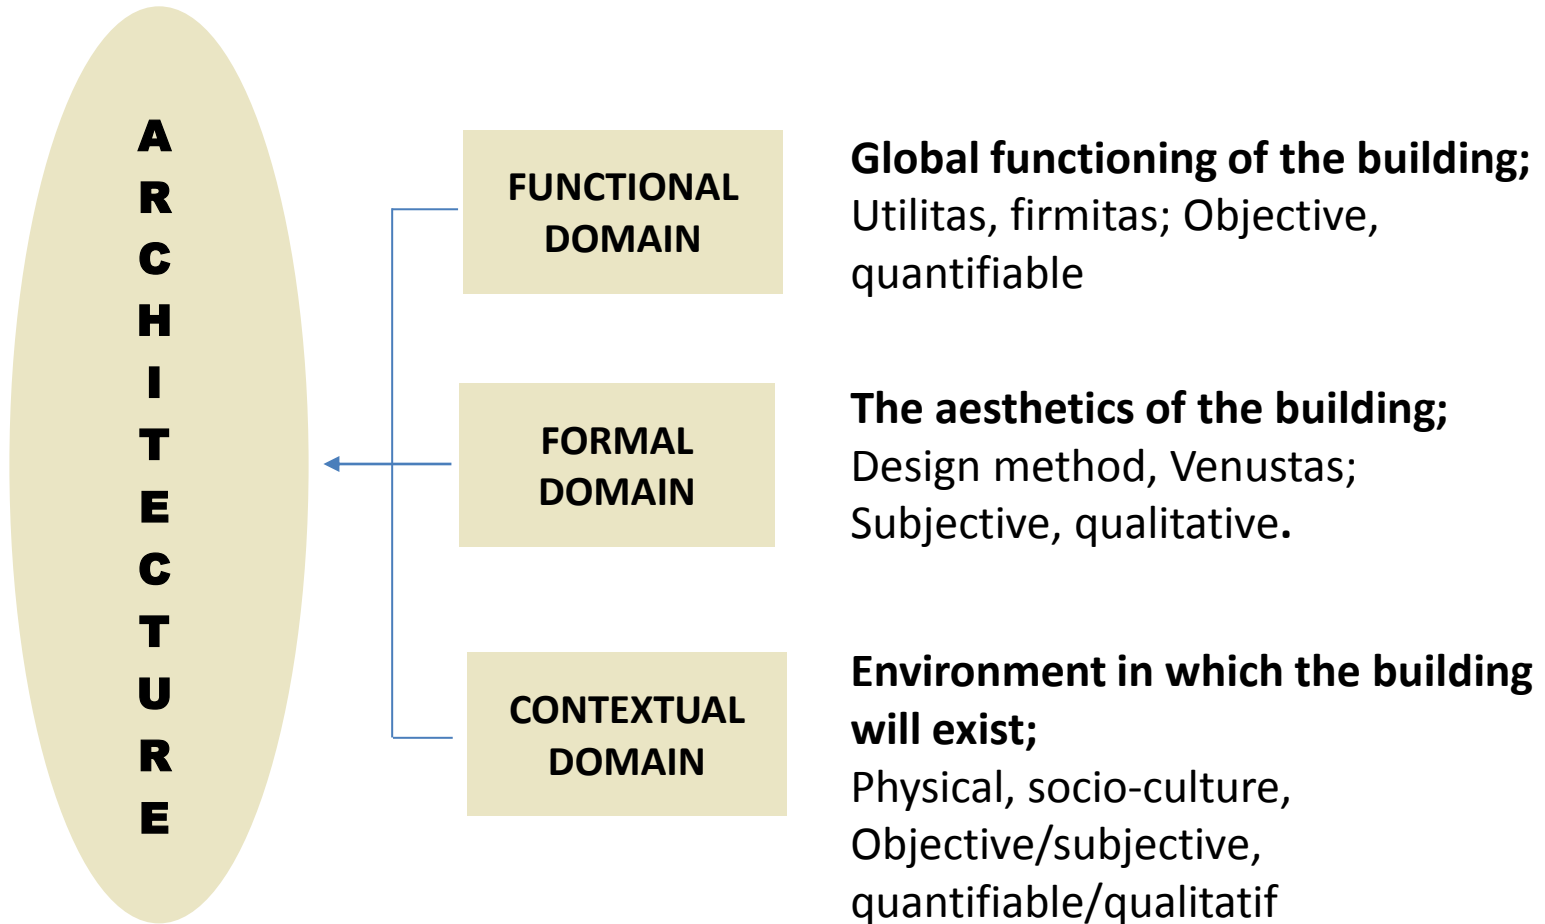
ARCHITECTURE

FUNCTIONAL DOMAIN

Global functioning of the building;
Utilitas, firmitas; Objective, quantifiable

FORMAL DOMAIN

The aesthetics of the building;
Design method, Venustas; Subjective, qualitative.

CONTEXTUAL DOMAIN

Environment in which the building will exist;
Physical, socio-culture, Objective/subjective, quantifiable/qualitatif